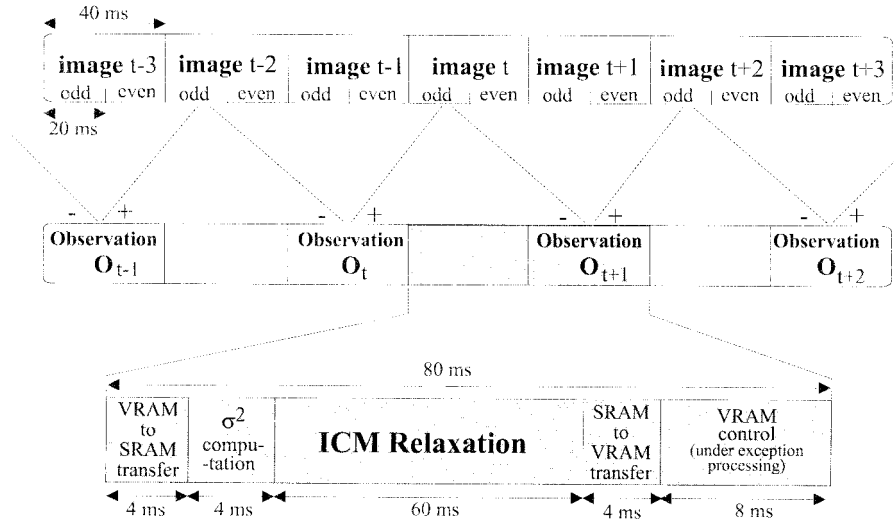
40 ms

| image t-3 | image t-2 | image t-1 | image t | image t+1 | image t+2 | image t+3 |
|---|---|---|---|---|---|---|
| odd \| even | odd \| even | odd \| even | odd \| even | odd \| even | odd \| even | odd \| even |

20 ms

- +
Observation $O_{t-1}$

- +
Observation $O_t$

- +
Observation $O_{t+1}$

- +
Observation $O_{t+2}$

80 ms

VRAM to SRAM transfer

$\sigma^2$ computation

ICM Relaxation

SRAM to VRAM transfer

VRAM control (under exception processing)

4 ms
4 ms
60 ms
4 ms
8 ms